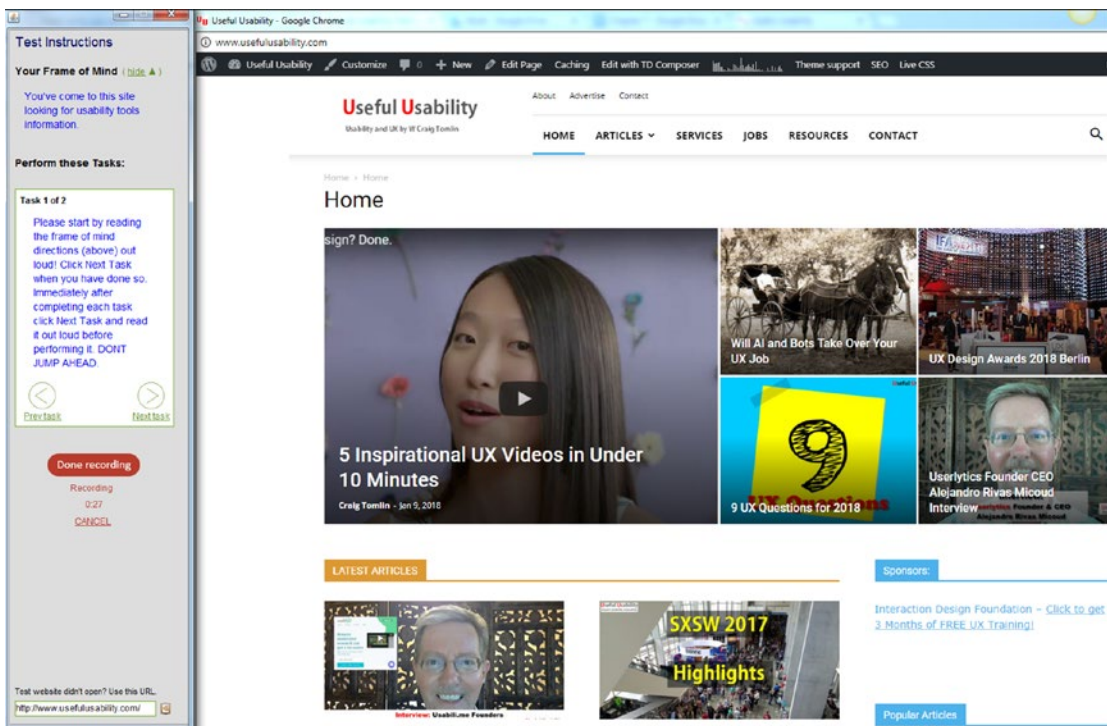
Test Instructions

Your Frame of Mind (hide ▲)

You've come to this site looking for usability tools information.

Perform these Tasks:

Task 1 of 2

Please start by reading the frame of mind directions (above) out loud! Click Next Task when you have done so. Immediately after completing each task click Next Task and read it out loud before performing it. DONT JUMP AHEAD.

Prev task
Next task

Done recording

Recording
0:27
CANCEL

Test website didn't open? Use this URL.
http://www.usefulusability.com/

Useful Usability - Google Chrome

www.usefulusability.com

Useful Usability Customize 0 New Edit Page Caching Edit with TD Composer Theme support SEO Live CSS

Useful Usability
Usability and UX by W Craig Tomlin

About Advertise Contact

HOME ARTICLES SERVICES JOBS RESOURCES CONTACT

Home › Home

Home

sign? Done.

5 Inspirational UX Videos in Under 10 Minutes

Craig Tomlin - Jan 9, 2018

Will AI and Bots Take Over Your UX Job

UX Design Awards 2018 Berlin

9 UX Questions for 2018

Userlytics Founder CEO Alejandro Rivas Micoud Interview

LATEST ARTICLES

Interview: Usabili.me Founders

SXSW 2017 Highlights

Sponsors:

Interaction Design Foundation – Click to get 3 Months of FREE UX Training!

Popular Articles